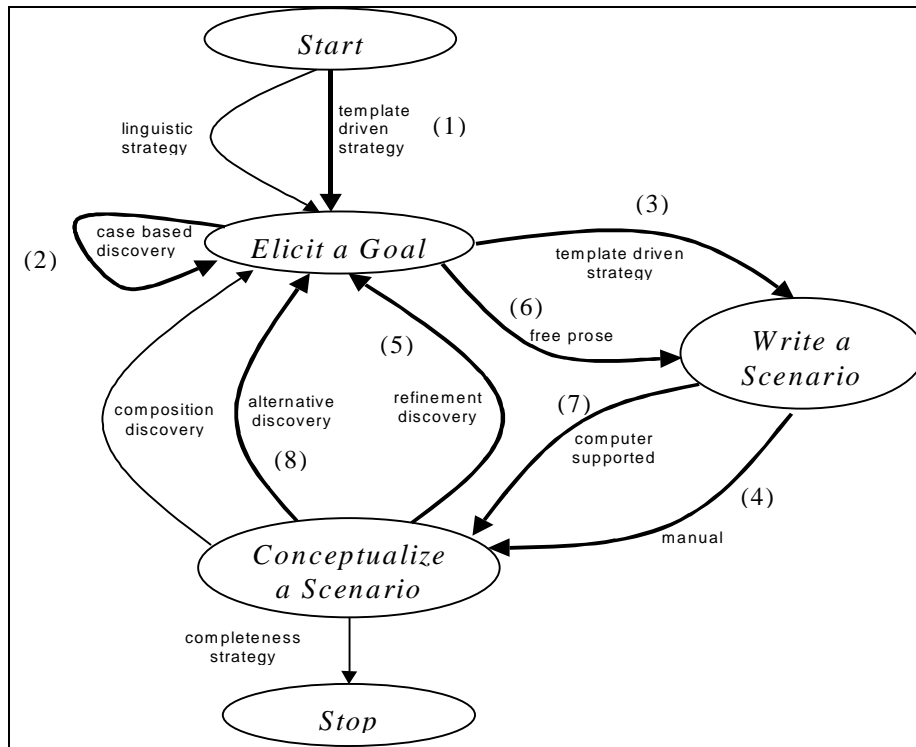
Start

linguistic strategy

template driven strategy

(1)

case based discovery

(2)

Elicit a Goal

(3)

template driven strategy

(6)

free prose

(5)

Write a Scenario

composition discovery

alternative discovery

refinement discovery

(7)

computer supported

(8)

(4)

manual

Conceptualize a Scenario

completeness strategy

Stop